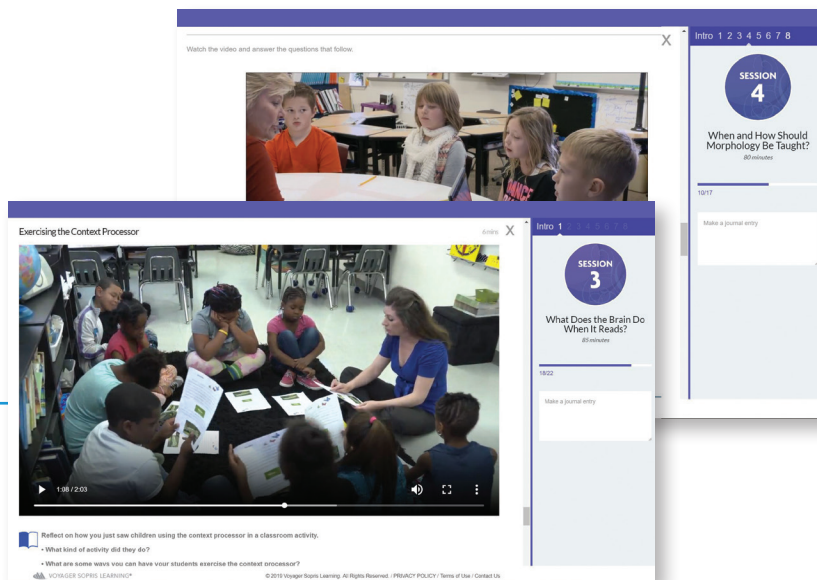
Watch the video and answer the questions that follow.

X

Intro 1 2 3 4 5 6 7 8

SESSION
4

When and How Should Morphology Be Taught?
80 minutes

10/17

Make a journal entry

Exercising the Context Processor

6 mins X

1:08 / 2:03

Intro 1 2 3 4 5 6 7 8

SESSION
3

What Does the Brain Do When It Reads?
85 minutes

18/22

Make a journal entry

Reflect on how you just saw children using the context processor in a classroom activity.

• What kind of activity did they do?

• What are some ways you can have your students exercise the context processor?

VOYAGER SOPRIS LEARNING®

© 2019 Voyager Sopris Learning. All Rights Reserved. / PRIVACY POLICY / Terms of Use / Contact Us